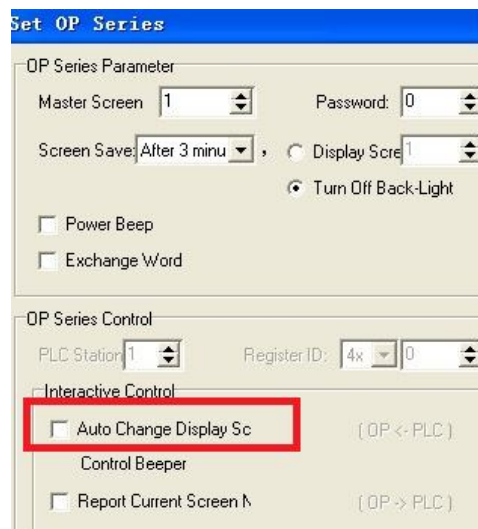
Set OP Series

OP Series Parameter

Master Screen 1

Password: 0

Screen Save: After 3 minu

Display Scre 1

Turn Off Back-Light

Power Beep

Exchange Word

OP Series Control

PLC Station 1

Register ID: 4x 0

Interactive Control

Auto Change Display Sc

( OP <- PLC )

Control Beeper

Report Current Screen N

( OP -> PLC )